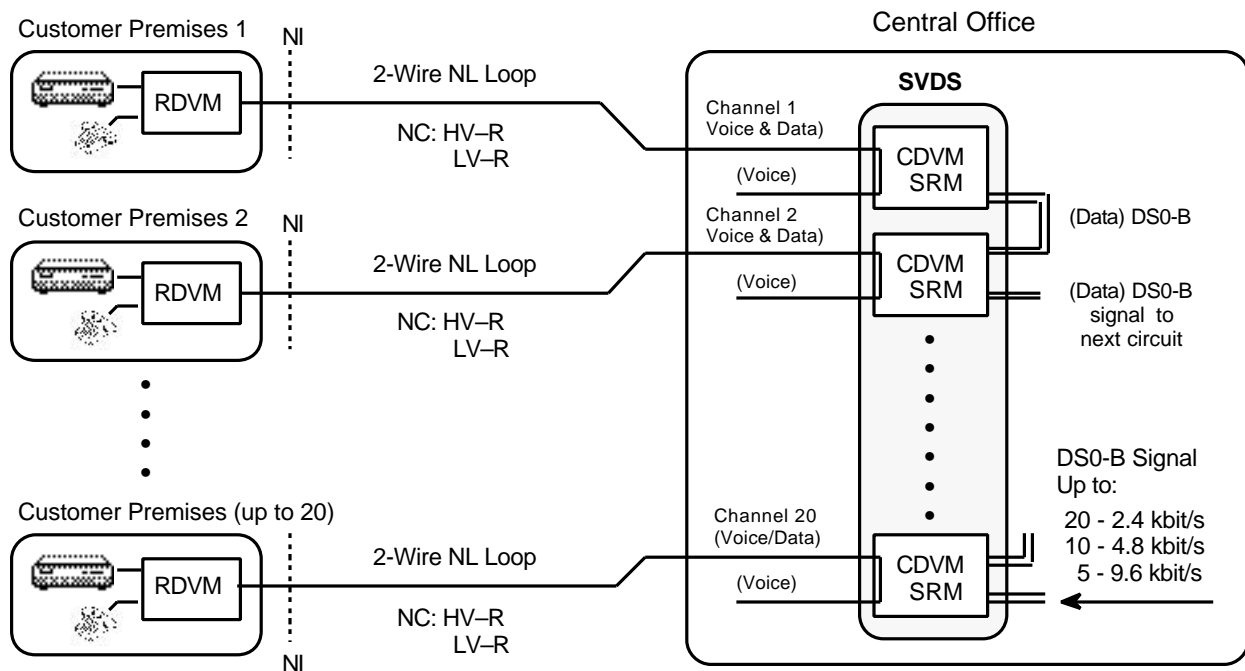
Customer Premises 1

NI

RDVM

2-Wire NL Loop

NC: HV–R
LV–R

Central Office

SVDS

Channel 1
Voice & Data)

(Voice)

CDVM
SRM

(Data) DS0-B

Customer Premises 2

NI

RDVM

2-Wire NL Loop

NC: HV–R
LV–R

Channel 2
Voice & Data)

(Voice)

CDVM
SRM

(Data) DS0-B
signal to
next circuit

Customer Premises (up to 20)

RDVM

2-Wire NL Loop

NC: HV–R
LV–R

NI

Channel 20
(Voice/Data)

(Voice)

CDVM
SRM

DS0-B Signal
Up to:
20 - 2.4 kbit/s
10 - 4.8 kbit/s
5 - 9.6 kbit/s